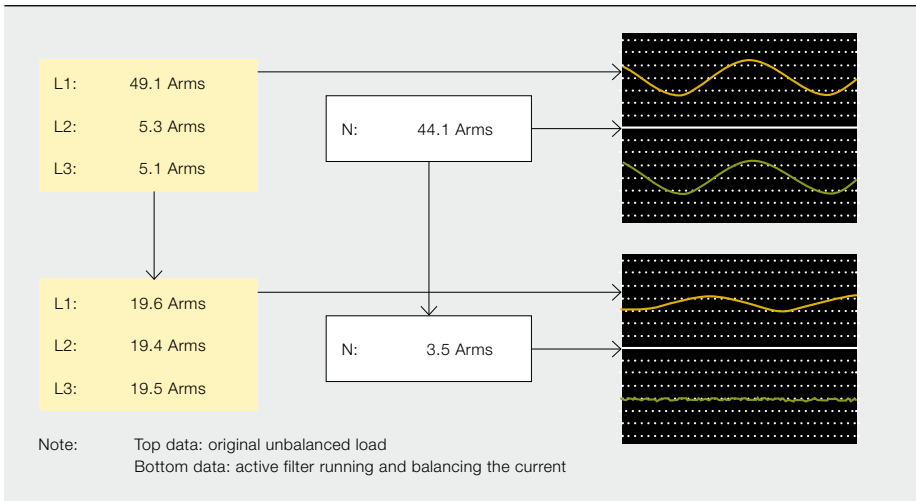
L1: 49.1 Arms
L2: 5.3 Arms
L3: 5.1 Arms

N: 44.1 Arms

L1: 19.6 Arms
L2: 19.4 Arms
L3: 19.5 Arms

N: 3.5 Arms

Note: Top data: original unbalanced load
Bottom data: active filter running and balancing the current